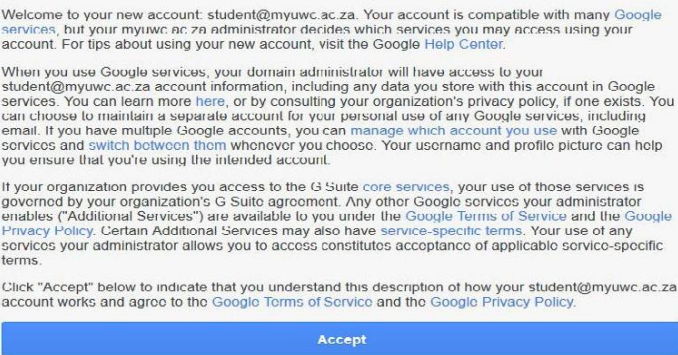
Welcome to your new account: student@myuwc.ac.za. Your account is compatible with many Google services, but your myuwc.ac.za administrator decides which services you may access using your account. For tips about using your new account, visit the Google Help Center.

When you use Google services, your domain administrator will have access to your student@myuwc.ac.za account information, including any data you store with this account in Google services. You can learn more here, or by consulting your organization's privacy policy, if one exists. You can choose to maintain a separate account for your personal use of any Google services, including email. If you have multiple Google accounts, you can manage which account you use with Google services and switch between them whenever you choose. Your username and profile picture can help you ensure that you're using the intended account.

If your organization provides you access to the G Suite core services, your use of those services is governed by your organization's G Suite agreement. Any other Google services your administrator enables ("Additional Services") are available to you under the Google Terms of Service and the Google Privacy Policy. Certain Additional Services may also have service-specific terms. Your use of any services your administrator allows you to access constitutes acceptance of applicable service-specific terms.

Click "Accept" below to indicate that you understand this description of how your student@myuwc.ac.za account works and agree to the Google Terms of Service and the Google Privacy Policy.

Accept